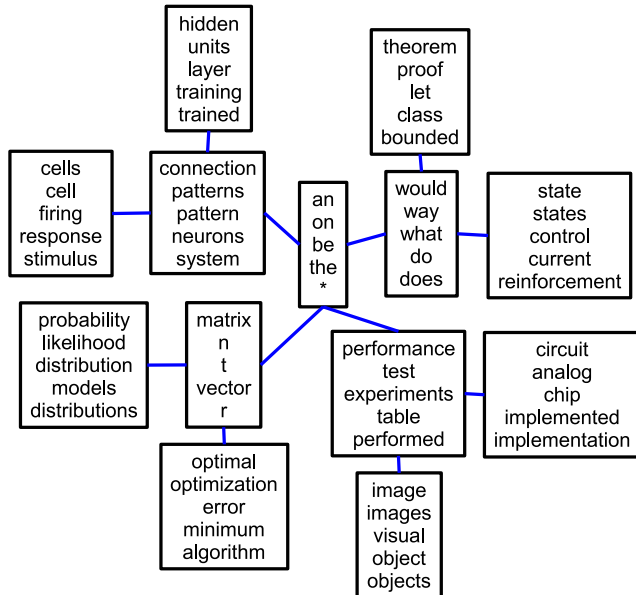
hidden
units
layer
training
trained

theorem
proof
let
class
bounded

cells
cell
firing
response
stimulus

connection
patterns
pattern
neurons
system

an
on
be
the
*

would
way
what
do
does

state
states
control
current
reinforcement

probability
likelihood
distribution
models
distributions

matrix
n
t
vector
r

performance
test
experiments
table
performed

circuit
analog
chip
implemented
implementation

optimal
optimization
error
minimum
algorithm

image
images
visual
object
objects